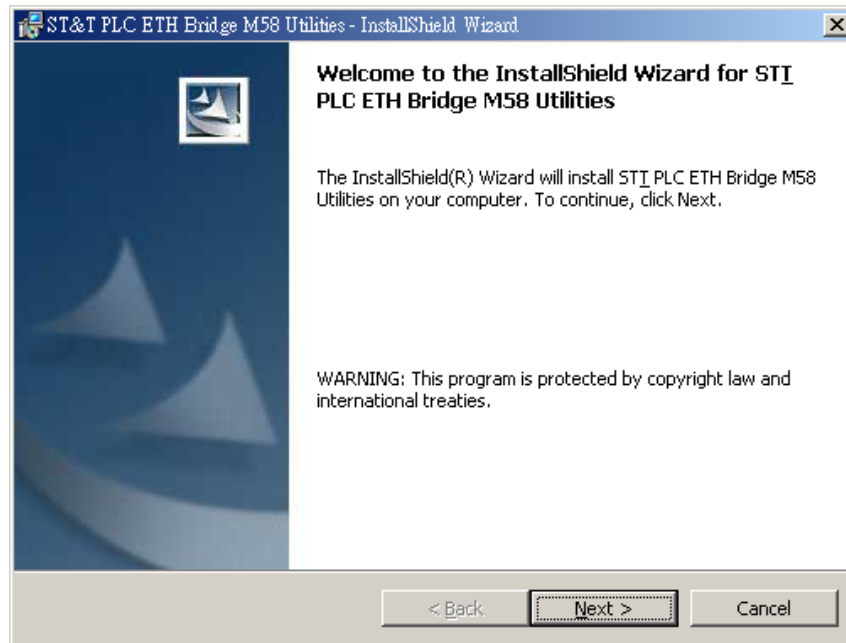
ST&T PLC ETH Bridge M58 Utilities - InstallShield Wizard

Welcome to the InstallShield Wizard for STI PLC ETH Bridge M58 Utilities

The InstallShield(R) Wizard will install STI PLC ETH Bridge M58 Utilities on your computer. To continue, click Next.

WARNING: This program is protected by copyright law and international treaties.

< Back
Next >
Cancel